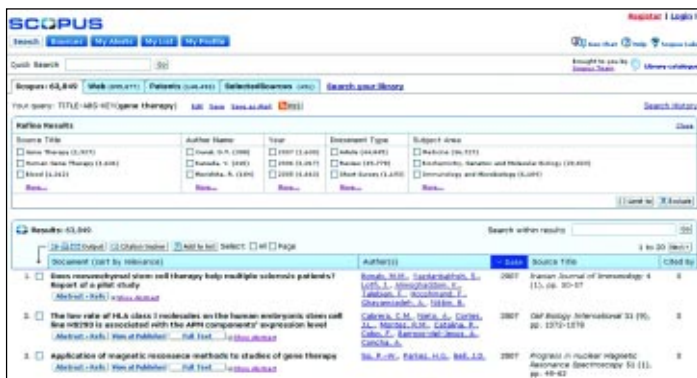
SCOPUS

Register | Login

Search | Sources | My Alerts | My List | My Profile

Quick Search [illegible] Go

Brought to you by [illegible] Library catalogue

Scopus: 63,849 | Web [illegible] | Patents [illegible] | Selected Sources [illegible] | Search your library

Your query: TITLE-ABS-KEY(gene therapy) Edit Save Save as Alert RSS

Search History

Refine Results

Close

| Source Title | Author Name | Year | Document Type | Subject Area |
|---|---|---|---|---|
| Gene Therapy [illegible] | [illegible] | 2007 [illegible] | Article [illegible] | Medicine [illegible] |
| Human Gene Therapy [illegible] | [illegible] | 2006 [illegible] | Review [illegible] | Biochemistry, Genetics and Molecular Biology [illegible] |
| Blood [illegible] | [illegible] | 2005 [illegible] | Short Survey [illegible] | Immunology and Microbiology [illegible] |
| More... | More... | More... | More... | More... |

Limit to | Exclude

Results: 63,849

Search within results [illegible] Go

Output | Citation tracker | Add to list Select: All Page

1 to 20 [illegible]

| | Document (sort by relevance) | Author(s) | Date | Source Title | Cited by |
|---|---|---|---|---|---|
| 1. | Does mesenchymal stem cell therapy help multiple sclerosis patients? Report of a pilot study Abstract + Refs Show Abstract | Bonab, M.M., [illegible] | 2007 | Iranian Journal of Immunology 4 (1), pp. 50-57 | 0 |
| 2. | The low rate of HLA class I molecules on the human embryonic stem cell line HES93 is associated with the APM components' expression level Abstract + Refs View at Publisher Full Text Show Abstract | Cabrera, C.M., Nieto, A., Cortes, J.L., Montes, R.M., Catalina, P., Cobo, F., Barnie-Ruiz, A., Concha, A. | 2007 | Cell Biology International 31 (9), pp. 1072-1078 | 0 |
| 3. | Application of magnetic resonance methods to studies of gene therapy Abstract + Refs View at Publisher Full Text Show Abstract | Su, M.-Y., Mahoe, H.G., Bell, J.D. | 2007 | Progress in Nuclear Magnetic Resonance Spectroscopy 51 (1), pp. 40-62 | 0 |